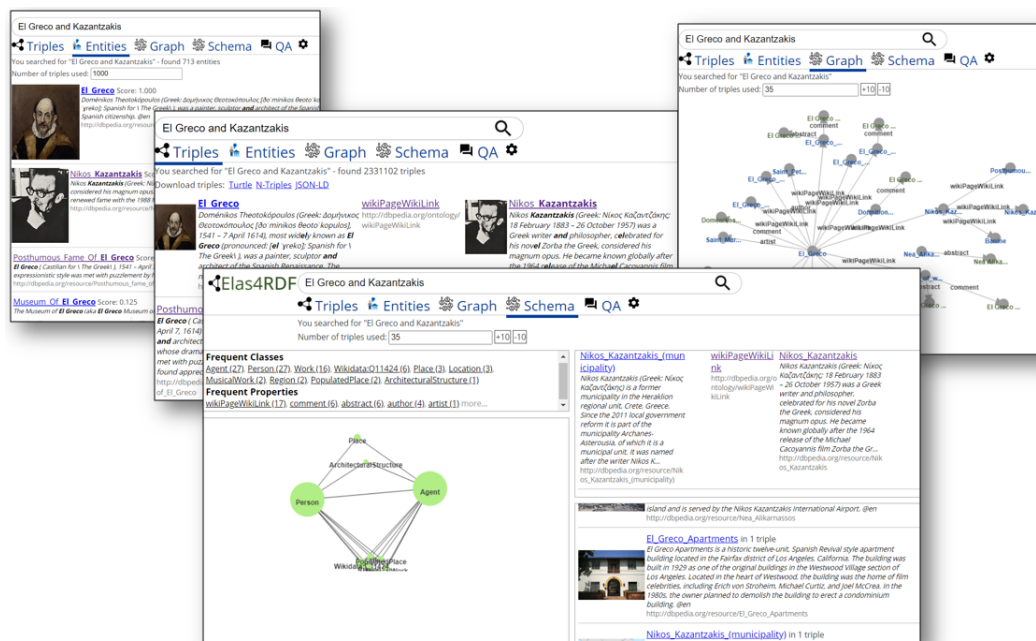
El Greco and Kazantzakis

Triples Entities Graph Schema QA

You searched for "El Greco and Kazantzakis" - found 713 entities

Number of triples used: 1000

El Greco Score: 1.000

Doménikos Theotokópoulos (Greek: Δομήνικος Θεοτοκόπουλος [ðo minikos θeoto ko 'ɣreko]; Spanish for \ The Greek \), was a painter, sculptor and architect of the Spanish Spanish citizenship. El

http://dbpedia.org/resource

Nikos Kazantzakis

considered his magnum opus. renewed fame with the 1988

http://dbpedia.org/resource

Posthumous Fame Of El Greco Score

El Greco ( Castilian for \ The Greek \ ), 1541 – April expressionistic style was met with puzzlement by

http://dbpedia.org/resource/Posthumous_Fame_Of

Museum Of El Greco Score: 0.125

The Museum of El Greco (aka El Greco Museum

El Greco and Kazantzakis

Triples Entities Graph Schema QA

You searched for "El Greco and Kazantzakis" - found 2331102 triples

Download triples: Turtle N-Triples JSON-LD

El Greco

Doménikos Theotokópoulos (Greek: Δομήνικος Θεοτοκόπουλος [ðo minikos θeoto korpulos], 1541 – 7 April 1614), most widely known as El Greco (pronounced: [el 'ɣreko]; Spanish for \ The Greek\ ), was a painter, sculptor and architect of the Spanish Renaissance. The

wikiPageWikiLink

http://dbpedia.org/ontology/wikiPageWikiLink

Nikos Kazantzakis

Nikos Kazantzakis (Greek: Νίκος Καζαντζάκης; 18 February 1883 – 26 October 1957) was a Greek writer and philosopher, celebrated for his novel Zorba the Greek, considered his magnum opus. He became known globally after the 1964 release of the Michael Cacoyannis film

Posthumous

April 7, 1614) and architect whose dramat was met with found appreci

http://dbpedi of_El_Greco

El Greco and Kazantzakis

Triples Entities Graph Schema QA

You searched for "El Greco and Kazantzakis"

Number of triples used: 35 +10 -10

comment abstract El_Greco wikiPageWikiLink artist Nea_Alika Saint_Mar Domenikos Donation Postumous

Elas4RDF

El Greco and Kazantzakis

Triples Entities Graph Schema QA

You searched for "El Greco and Kazantzakis"

Number of triples used: 35 +10 -10

Frequent Classes

Agent (27), Person (27), Work (16), Wikidata:Q11424 (6), Place (3), Location (3), MusicalWork (2), Region (2), PopulatedPlace (2), ArchitecturalStructure (1)

Frequent Properties

wikiPageWikiLink (17), comment (6), abstract (6), author (4), artist (1) more...

Place ArchitecturalStructure Person Agent Wikidata PopulatedPlace

Nikos_Kazantzakis_(municipality)

Nikos Kazantzakis (Greek: Νίκος Καζαντζάκης) is a former municipality in the Heraklion regional unit, Crete, Greece. Since the 2011 local government reform it is part of the municipality Archanes-Asterousia, of which it is a municipal unit. It was named after the writer Nikos K...

http://dbpedia.org/resource/Nikos_Kazantzakis_(municipality)

wikiPageWikiLink

http://dbpedia.org/ontology/wikiPageWikiLink

Nikos_Kazantzakis

Nikos Kazantzakis (Greek: Νίκος Καζαντζάκης; 18 February 1883 – 26 October 1957) was a Greek writer and philosopher, celebrated for his novel Zorba the Greek, considered his magnum opus. He became known globally after the 1964 release of the Michael Cacoyannis film Zorba the Gr...

http://dbpedia.org/resource/Nikos_Kazantzakis

island and is served by the Nikos Kazantzakis International Airport. @en

http://dbpedia.org/resource/Nea_Alikarnassos

El_Greco_Apartments in 1 triple

El Greco Apartments is a historic twelve-unit, Spanish Revival style apartment building located in the Fairfax district of Los Angeles, California. The building was built in 1929 as one of the original buildings in the Westwood Village section of Los Angeles. Located in the heart of Westwood, the building was the home of film celebrities, including Erich von Stroheim, Michael Curtiz, and Joel McCrea. In the 1980s, the owner planned to demolish the building to erect a condominium building. @en

http://dbpedia.org/resource/El_Greco_Apartments

Nikos_Kazantzakis_(municipality) in 1 triple